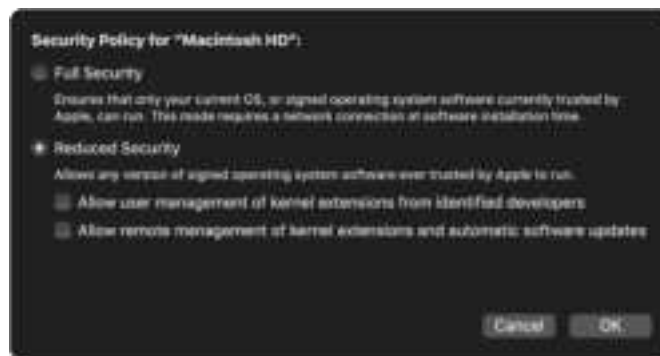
Security Policy for "Macintosh HD":

Full Security

Ensures that only your current OS, or signed operating system software currently trusted by Apple, can run. This mode requires a network connection at software installation time.

Reduced Security

Allows any version of signed operating system software ever trusted by Apple to run.

Allow user management of kernel extensions from identified developers

Allow remote management of kernel extensions and automatic software updates

Cancel

OK